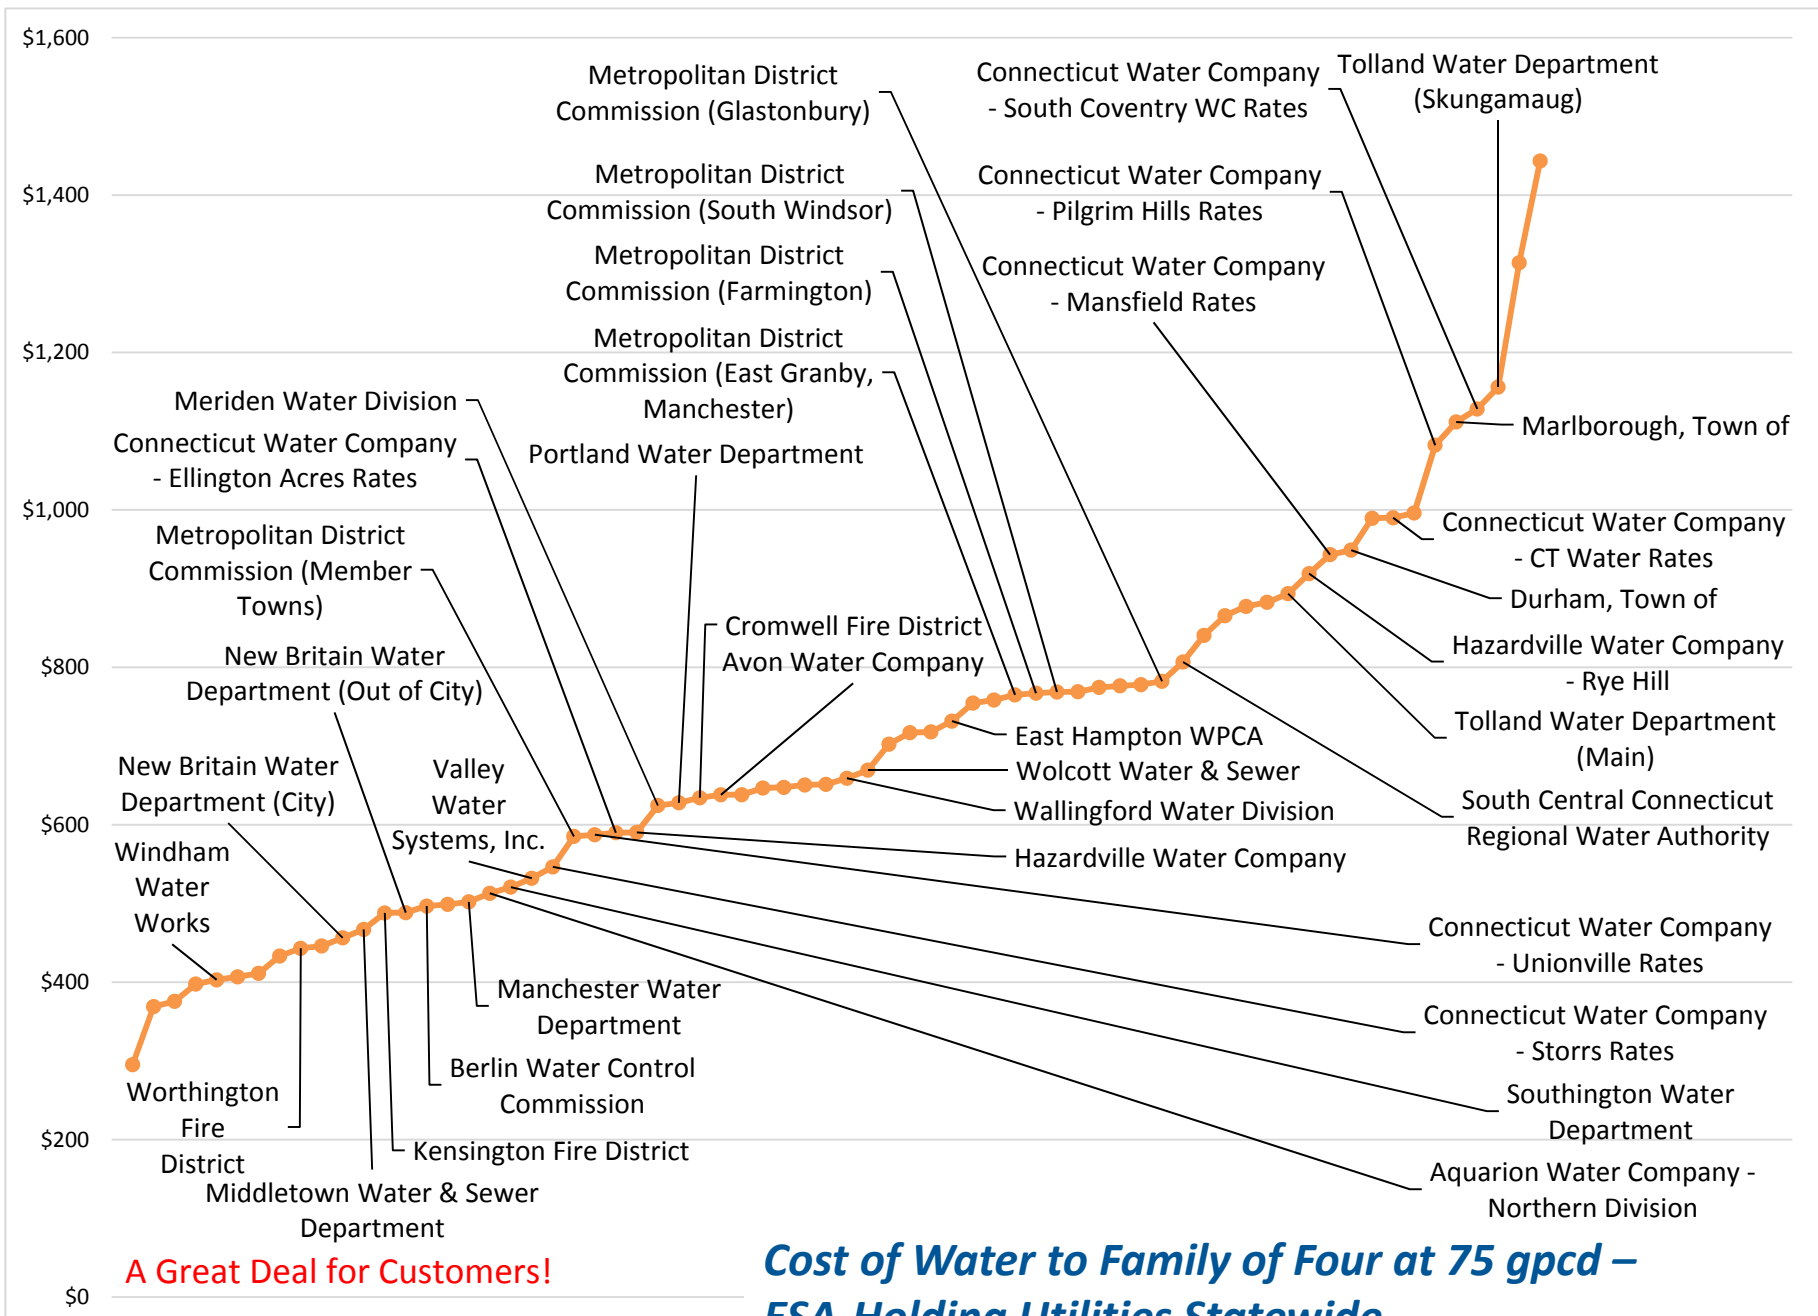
$1,600
$1,400
$1,200
$1,000
$800
$600
$400
$200
$0

Metropolitan District Commission (Glastonbury)

Connecticut Water Company - South Coventry WC Rates

Tolland Water Department (Skungamaug)

Metropolitan District Commission (South Windsor)

Connecticut Water Company - Pilgrim Hills Rates

Metropolitan District Commission (Farmington)

Connecticut Water Company - Mansfield Rates

Metropolitan District Commission (East Granby, Manchester)

Meriden Water Division

Connecticut Water Company - Ellington Acres Rates

Portland Water Department

Marlborough, Town of

Metropolitan District Commission (Member Towns)

Connecticut Water Company - CT Water Rates

Durham, Town of

Cromwell Fire District

Avon Water Company

New Britain Water Department (Out of City)

Hazardville Water Company - Rye Hill

Tolland Water Department (Main)

East Hampton WPCA

Wolcott Water & Sewer

New Britain Water Department (City)

Valley Water Systems, Inc.

South Central Connecticut Regional Water Authority

Wallingford Water Division

Windham Water Works

Hazardville Water Company

Connecticut Water Company - Unionville Rates

Manchester Water Department

Connecticut Water Company - Storrs Rates

Berlin Water Control Commission

Worthington Fire District

Southington Water Department

Kensington Fire District

Aquarion Water Company - Northern Division

Middletown Water & Sewer Department

A Great Deal for Customers!

Cost of Water to Family of Four at 75 gpcd – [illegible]